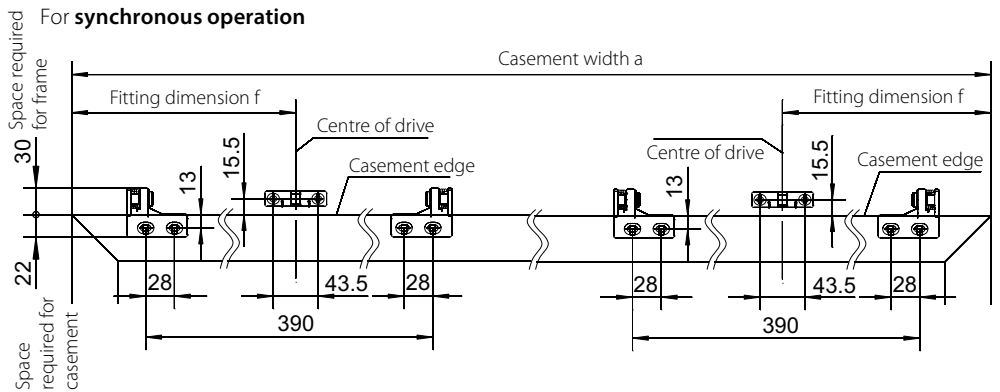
For **synchronous operation**

Space required for frame

Casement width a

Fitting dimension f

Fitting dimension f

Centre of drive

Centre of drive

30

15.5

15.5

Casement edge

Casement edge

13

13

22

28

43.5

28

28

43.5

28

390

390

Space required for casement